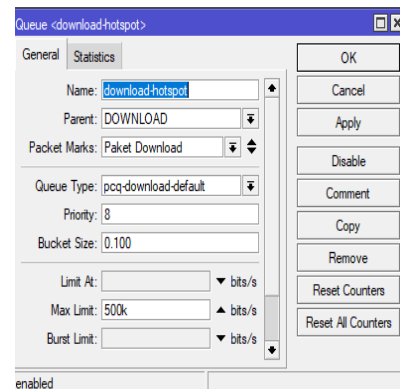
Queue <download-hotspot>

General
Statistics

Name: download-hotspot
Parent: DOWNLOAD
Packet Marks: Paket Download

Queue Type: pcq-download-default
Priority: 8
Bucket Size: 0.100

Limit At: bits/s
Max Limit: 500k bits/s
Burst Limit: bits/s

OK
Cancel
Apply
Disable
Comment
Copy
Remove
Reset Counters
Reset All Counters

enabled